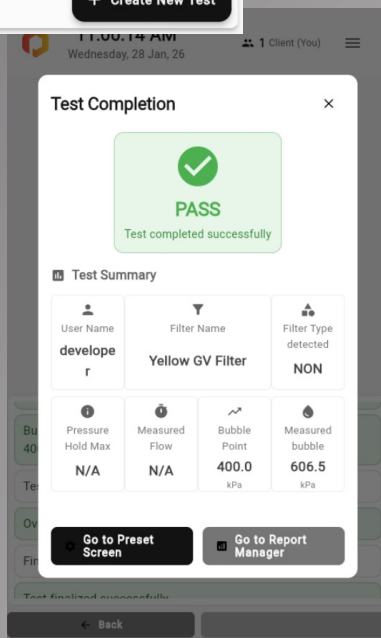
+ Create New Test

11:00:14 AM
Wednesday, 28 Jan, 26

1 Client (You)

Test Completion

×

PASS
Test completed successfully

Test Summary

| User Name | Filter Name | Filter Type detected |
|---|---|---|
| developer | Yellow GV Filter | NON |

| Pressure Hold Max | Measured Flow | Bubble Point | Measured bubble |
|---|---|---|---|
| N/A | N/A | 400.0 kPa | 606.5 kPa |

Go to Preset Screen

Go to Report Manager

Bu
40

Tes

Ov

Fin

Test finalized successfully

← Back